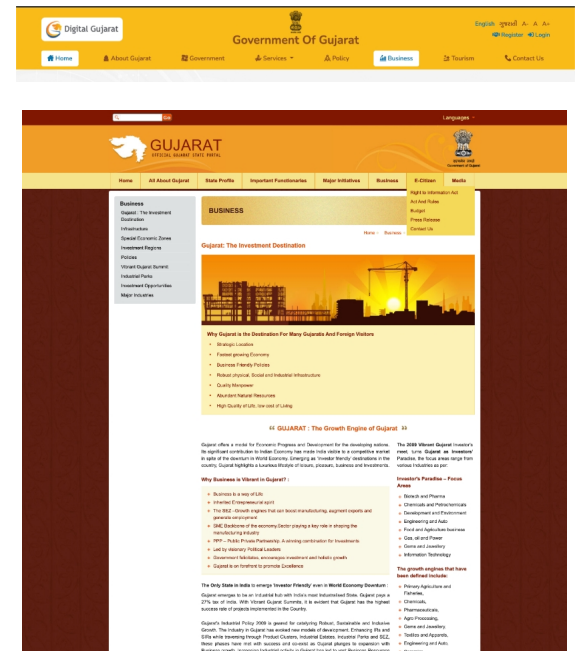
Digital Gujarat

Government Of Gujarat

English ગુજરાતી A- A A+
Register Login

Home | About Gujarat | Government | Services | Policy | Business | Tourism | Contact Us

Go

Languages

GUJARAT
OFFICIAL GUJARAT STATE PORTAL

Government of Gujarat

Home | All About Gujarat | State Profile | Important Functionaries | Major Initiatives | Business | E-Citizen | Media

Right to Information Act
Act And Rules
Budget
Press Release
Contact Us

Business
Gujarat : The Investment Destination
Infrastructure
Special Economic Zones
Investment Regions
Policies
Vibrant Gujarat Summit
Industrial Parks
Investment Opportunities
Major Industries

BUSINESS

Home » Business »

Gujarat: The Investment Destination

Why Gujarat is the Destination For Many Gujarats And Foreign Visitors

Strategic Location
Fastest growing Economy
Business Friendly Policies
Robust physical, Social and Industrial Infrastructure
Quality Manpower
Abundant Natural Resources
High Quality of Life, low cost of Living

GUJARAT : The Growth Engine of Gujarat

Gujarat offers a model for Economic Progress and Development for the developing nations. Its significant contribution to Indian Economy has made India visible to a competitive market in spite of the downturn in World Economy. Emerging as 'investor friendly' destinations in the country, Gujarat highlights a luxurious lifestyle of leisure, pleasure, business and Investments.

The 2009 Vibrant Gujarat Investor's meet, 'Lure Gujarat as Investors' Paradise, the focus areas range from various Industries as per:

Why Business is Vibrant in Gujarat?

Business is a way of Life
Inherited Entrepreneurial spirit
The SEZ - Growth engines that can boost manufacturing, augment exports and generate employment
SME Backbone of the economy Sector playing a key role in shaping the manufacturing industry
PPP – Public Private Partnership: A winning combination for Investments
Led by visionary Political Leaders
Government facilitation, encourages investment and holistic growth
Gujarat is on forefront to promote Excellence

Investor's Paradise – Focus Areas

Biotech and Pharma
Chemicals and Petrochemicals
Development and Environment
Engineering and Auto
Food and Agriculture business
Gas, oil and Power
Gems and Jewellery
Information Technology

The growth engines that have been defined include:

Primary Agriculture and Fisheries,
Chemicals,
Pharmaceuticals,
Agro Processing,
Gems and Jewellery,
Textiles and Apparels,
Engineering and Auto,

The Only State in India to emerge 'Investor Friendly' even in World Economy Downturn :

Gujarat emerges to be an Industrial hub with India's most Industrialised State. Gujarat pays a 27% tax of India. With Vibrant Gujarat Summits, it is evident that Gujarat has the highest success rate of projects implemented in the Country.

Gujarat's Industrial Policy 2009 is geared for catalyzing Robust, Sustainable and Inclusive Growth. The Industry in Gujarat has evolved new models of development. Enhancing life and SIRs while traversing through Product Clusters, Industrial Estates, Industrial Parks and SEZ, these phases have met with success and covered as Gujarat plunges to expansion with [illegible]